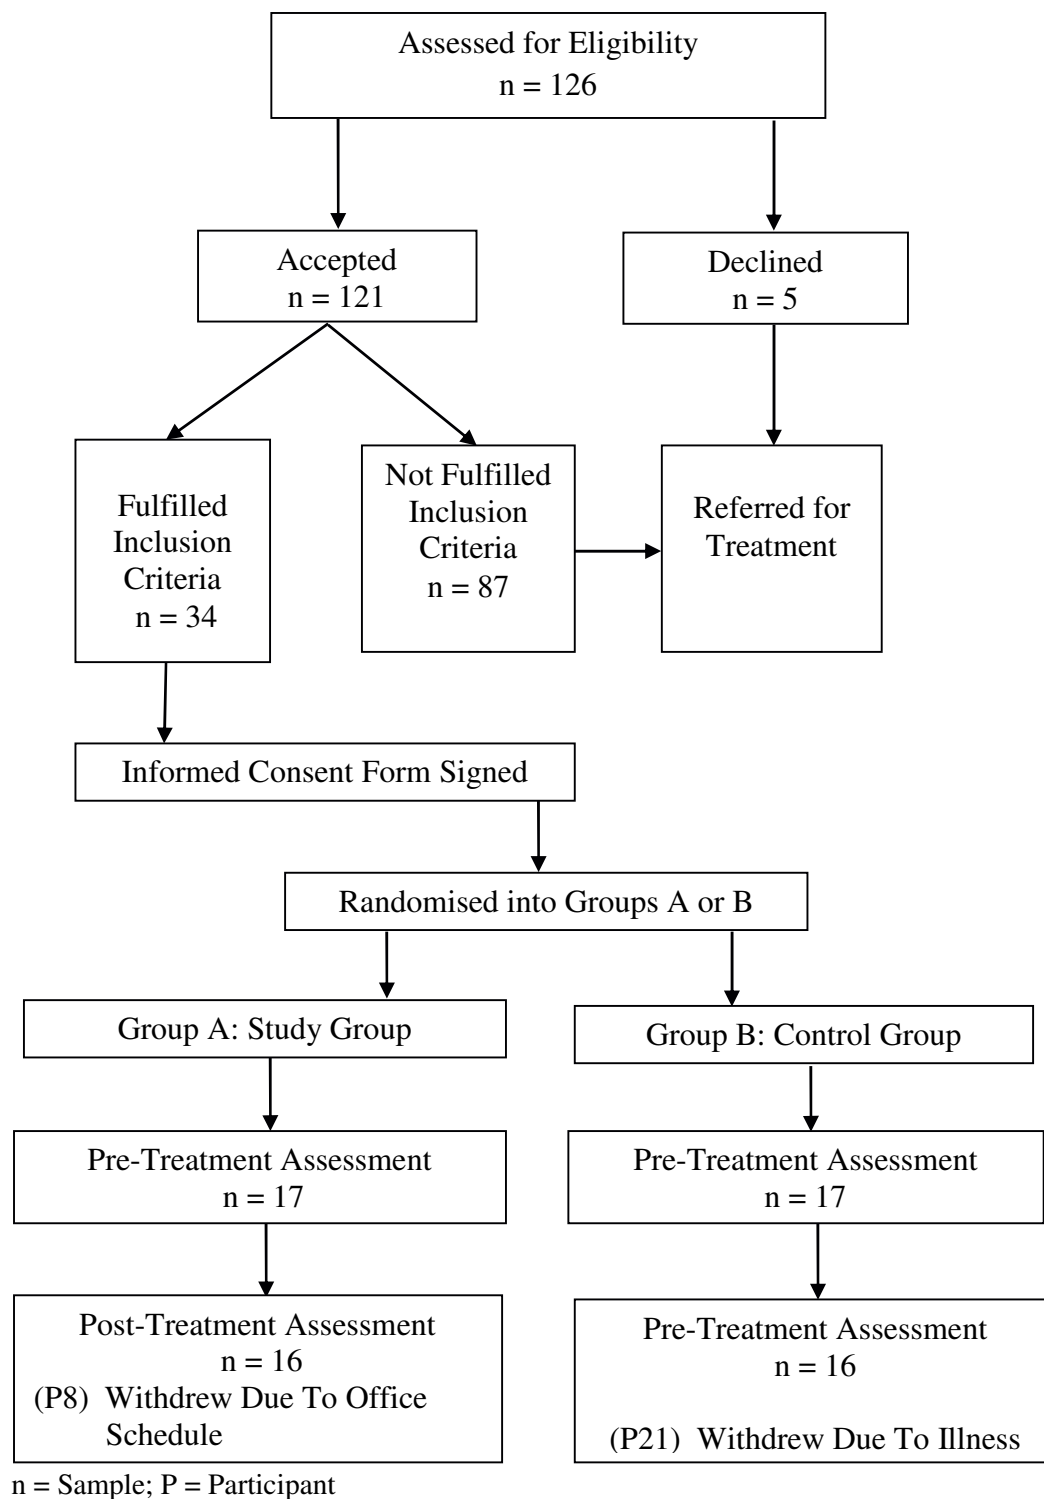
Assessed for Eligibility
n = 126

Accepted
n = 121

Declined
n = 5

Fulfilled Inclusion Criteria
n = 34

Not Fulfilled Inclusion Criteria
n = 87

Referred for Treatment

Informed Consent Form Signed

Randomised into Groups A or B

Group A: Study Group

Group B: Control Group

Pre-Treatment Assessment
n = 17

Pre-Treatment Assessment
n = 17

Post-Treatment Assessment
n = 16
(P8) Withdrew Due To Office Schedule

Pre-Treatment Assessment
n = 16
(P21) Withdrew Due To Illness

n = Sample; P = Participant